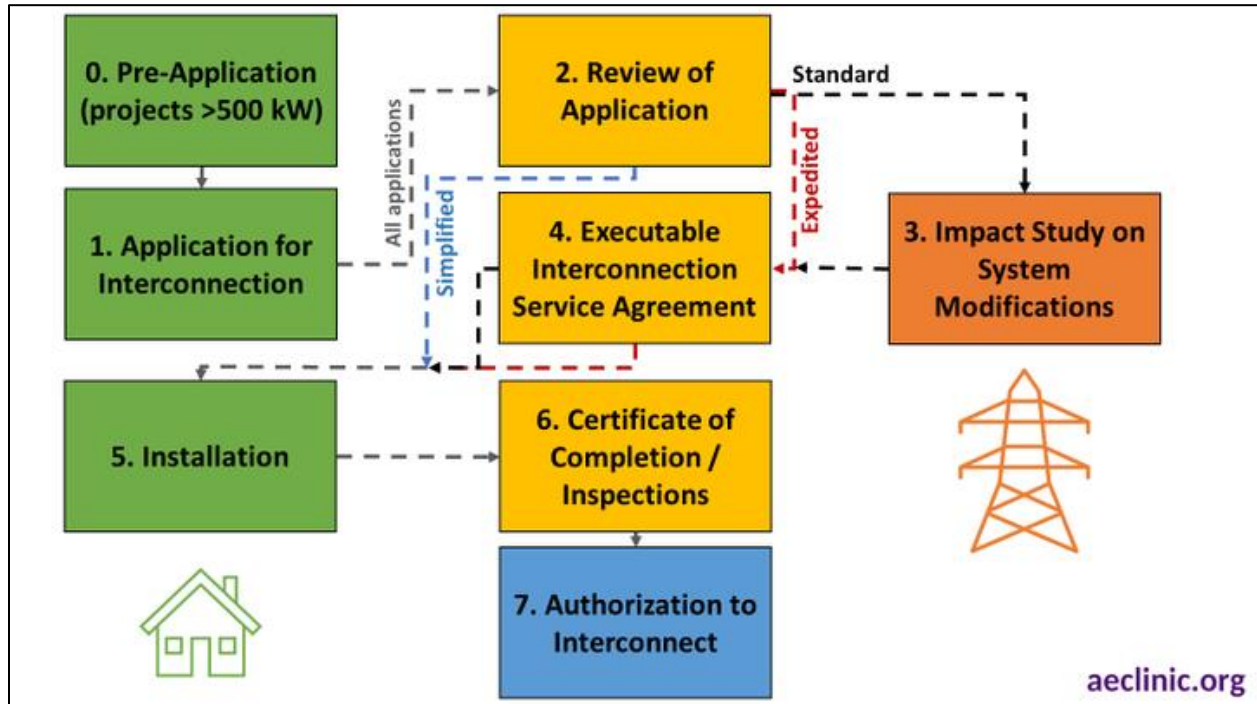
0. Pre-Application (projects >500 kW)

All applications

2. Review of Application

Standard

Expedited

Simplified

1. Application for Interconnection

4. Executable Interconnection Service Agreement

3. Impact Study on System Modifications

5. Installation

6. Certificate of Completion / Inspections

7. Authorization to Interconnect

aeclinic.org